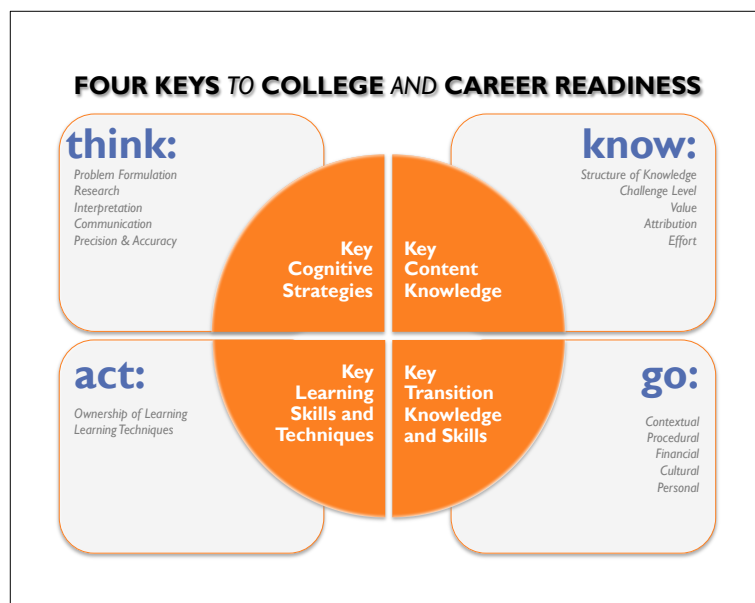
FOUR KEYS TO COLLEGE AND CAREER READINESS

think:
Problem Formulation
Research
Interpretation
Communication
Precision & Accuracy

know:
Structure of Knowledge
Challenge Level
Value
Attribution
Effort

Key Cognitive Strategies

Key Content Knowledge

Key Learning Skills and Techniques

Key Transition Knowledge and Skills

act:
Ownership of Learning
Learning Techniques

go:
Contextual
Procedural
Financial
Cultural
Personal